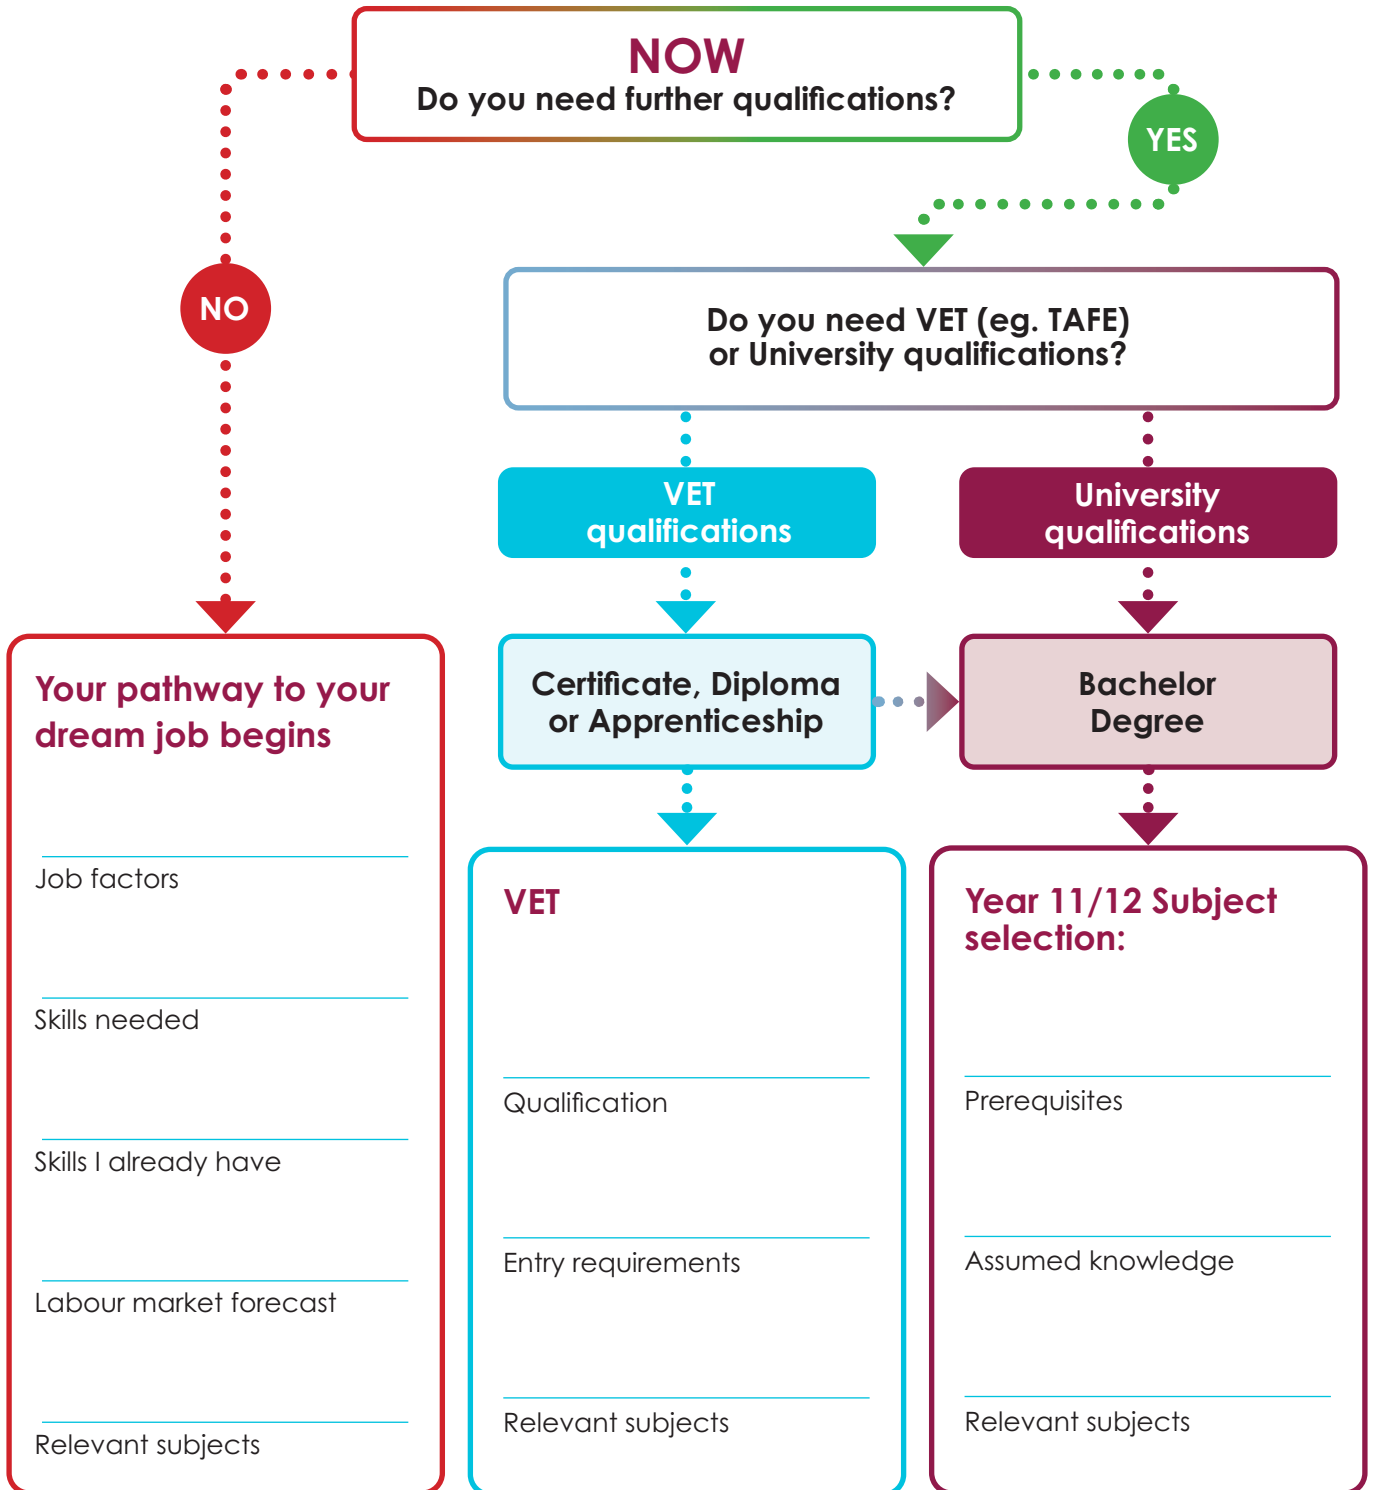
NOW
Do you need further qualifications?

NO

YES

Do you need VET (eg. TAFE) or University qualifications?

VET qualifications

University qualifications

Certificate, Diploma or Apprenticeship

Bachelor Degree

Your pathway to your dream job begins

Job factors

Skills needed

Skills I already have

Labour market forecast

Relevant subjects

VET

Qualification

Entry requirements

Relevant subjects

Year 11/12 Subject selection:

Prerequisites

Assumed knowledge

Relevant subjects